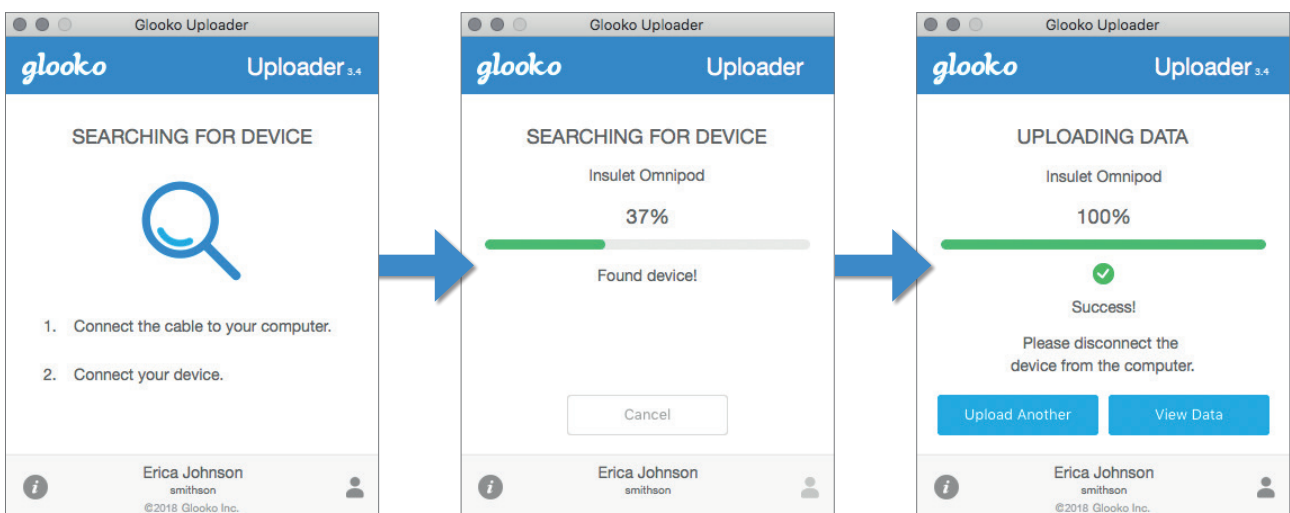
Glooko Uploader

glooko Uploader 3.4

SEARCHING FOR DEVICE

1. Connect the cable to your computer.

2. Connect your device.

Erica Johnson
smithson
©2018 Glooko Inc.

Glooko Uploader

glooko Uploader

SEARCHING FOR DEVICE

Insulet Omnipod

37%

Found device!

Cancel

Erica Johnson
smithson

Glooko Uploader

glooko Uploader 3.4

UPLOADING DATA

Insulet Omnipod

100%

Success!

Please disconnect the device from the computer.

Upload Another

View Data

Erica Johnson
smithson
©2018 Glooko Inc.